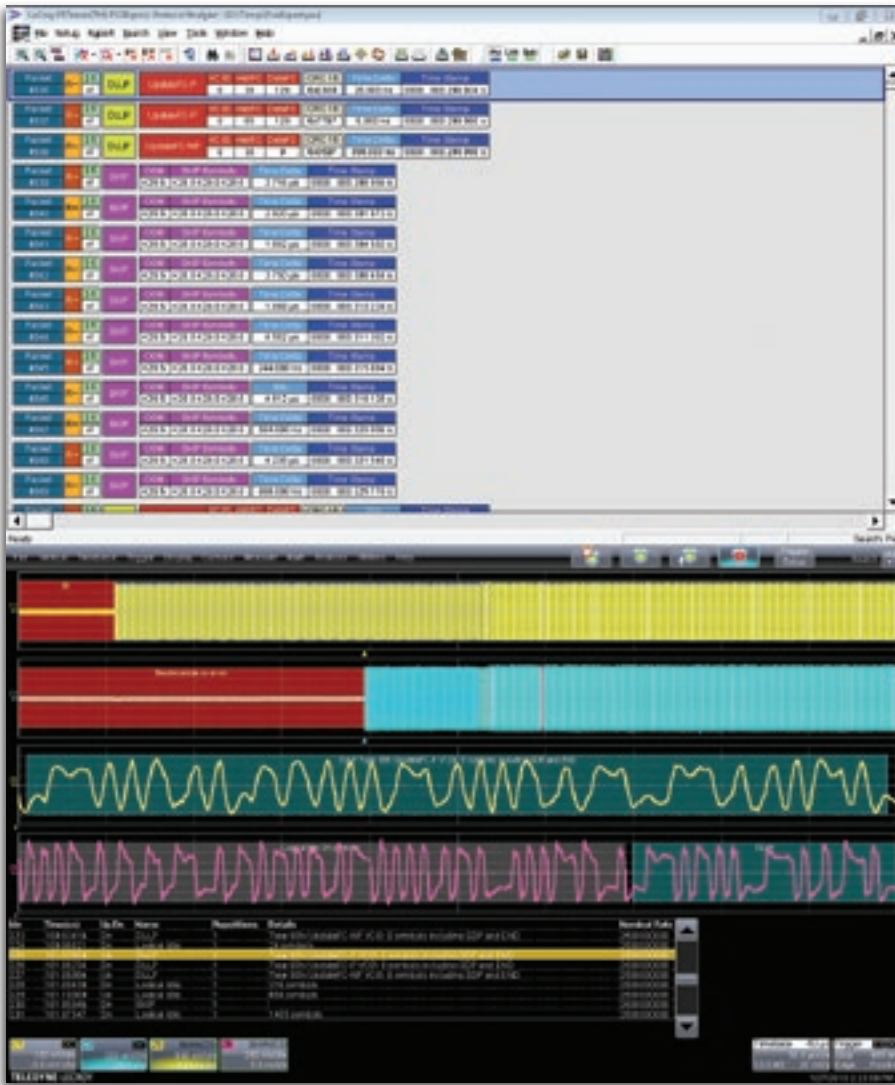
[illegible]

File Setup Report Search View Tools Window Help

Packet | DLLP | UpdateFC-P | VC ID | HdrFC | DataFC | CRC 16 | Time Delta | Time Stamp

Packet | DLLP | UpdateFC-P | VC ID | HdrFC | DataFC | CRC 16 | Time Delta | Time Stamp

Packet | DLLP | UpdateFC-NP | VC ID | HdrFC | DataFC | CRC 16 | Time Delta | Time Stamp

Packet | SKIP | COM | SKIP Symbols | Time Delta | Time Stamp

Packet | SKIP | COM | SKIP Symbols | Time Delta | Time Stamp

Packet | SKIP | COM | SKIP Symbols | Time Delta | Time Stamp

Packet | SKIP | COM | SKIP Symbols | Time Delta | Time Stamp

Packet | SKIP | COM | SKIP Symbols | Time Delta | Time Stamp

Packet | SKIP | COM | SKIP Symbols | Time Delta | Time Stamp

Packet | SKIP | COM | SKIP Symbols | Time Delta | Time Stamp

Packet | SKIP | COM | SKIP Symbols | Time Delta | Time Stamp

Packet | SKIP | COM | SKIP Symbols | Time Delta | Time Stamp

Packet | SKIP | COM | SKIP Symbols | Time Delta | Time Stamp

Packet | SKIP | COM | SKIP Symbols | Time Delta | Time Stamp

Ready

| Idx | Timestamp | Up/Dn | Name | Repetitions | Details | Nominal Rate |
|---|---|---|---|---|---|---|
| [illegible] | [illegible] | Dn | DLLP | 1 | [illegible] | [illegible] |
| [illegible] | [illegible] | Dn | Logical Idle | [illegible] | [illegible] | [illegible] |
| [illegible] | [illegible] | Dn | DLLP | 1 | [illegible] | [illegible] |
| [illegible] | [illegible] | Dn | DLLP | 1 | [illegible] | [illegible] |
| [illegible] | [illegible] | Dn | Logical Idle | 1 | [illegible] symbols | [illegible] |
| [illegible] | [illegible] | Dn | Logical Idle | 1 | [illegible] symbols | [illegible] |
| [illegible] | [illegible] | Dn | SKIP | 1 | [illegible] | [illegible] |
| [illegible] | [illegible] | Dn | Logical Idle | 1 | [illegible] symbols | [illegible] |

TELEDYNE LECROY